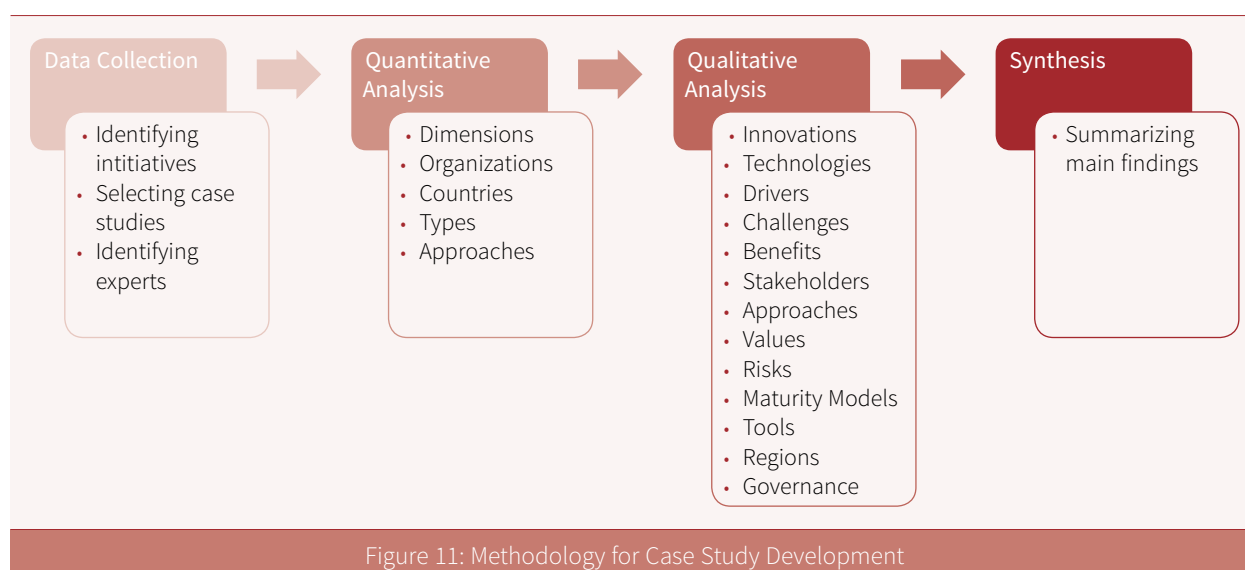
Data Collection

- Identifying intitiatives
- Selecting case studies
- Identifying experts

Quantitative Analysis

- Dimensions
- Organizations
- Countries
- Types
- Approaches

Qualitative Analysis

- Innovations
- Technologies
- Drivers
- Challenges
- Benefits
- Stakeholders
- Approaches
- Values
- Risks
- Maturity Models
- Tools
- Regions
- Governance

Synthesis

- Summarizing main findings

Figure 11: Methodology for Case Study Development